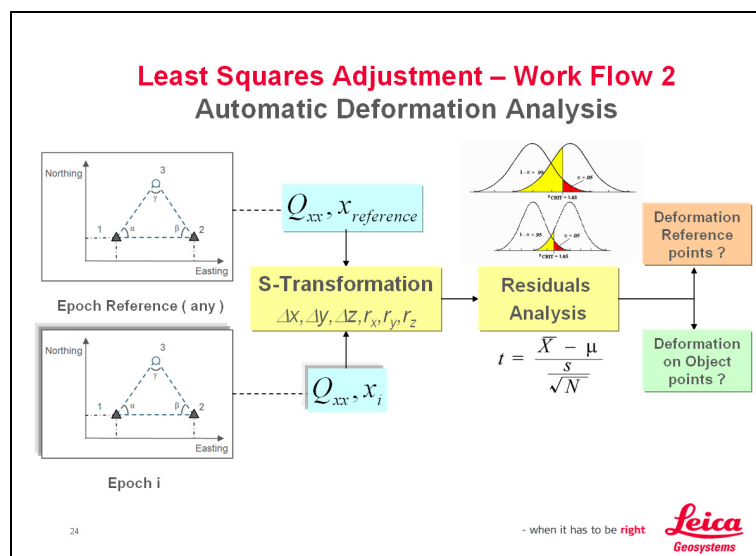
Least Squares Adjustment – Work Flow 2
Automatic Deformation Analysis

Northing
3
γ
1 α β 2
Easting

Epoch Reference ( any )

Northing
3
γ
1 α β 2
Easting

Epoch i

$Q_{xx}, x_{reference}$

S-Transformation
$\Delta x, \Delta y, \Delta z, r_x, r_y, r_z$

$Q_{xx}, x_i$

$1 - \alpha = .95$ $\alpha = .05$
$t_{CRIT} = 1.65$

$1 - \alpha = .95$ $\alpha = .05$
$t_{CRIT} = 1.65$

Residuals Analysis

$t = \frac{\overline{X} - \mu}{\frac{s}{\sqrt{N}}}$

Deformation Reference points ?

Deformation on Object points ?

24

- when it has to be right

Leica Geosystems